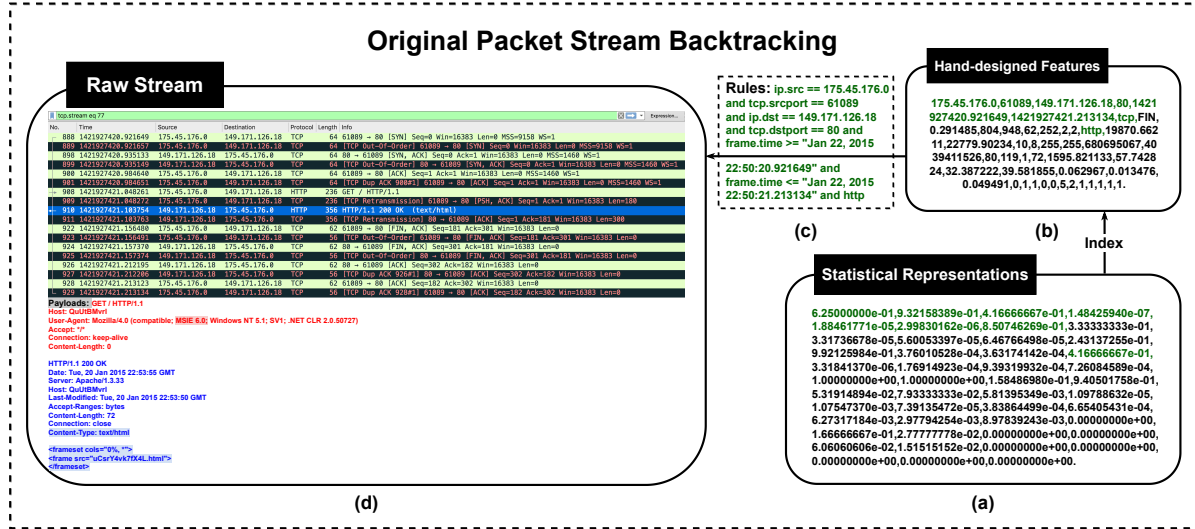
Original Packet Stream Backtracking

Raw Stream

tcp.stream eq 77

Expression...

| No. | Time | Source | Destination | Protocol | Length | Info |
|---|---|---|---|---|---|---|
| 888 | 1421927420.921649 | 175.45.176.0 | 149.171.126.18 | TCP | 64 | 61089 → 80 [SYN] Seq=0 Win=16383 Len=0 MSS=9158 WS=1 |
| 889 | 1421927420.921657 | 175.45.176.0 | 149.171.126.18 | TCP | 64 | [TCP Out-Of-Order] 61089 → 80 [SYN] Seq=0 Win=16383 Len=0 MSS=9158 WS=1 |
| 898 | 1421927420.935133 | 149.171.126.18 | 175.45.176.0 | TCP | 64 | 80 → 61089 [SYN, ACK] Seq=0 Ack=1 Win=16383 Len=0 MSS=1460 WS=1 |
| 899 | 1421927420.935149 | 149.171.126.18 | 175.45.176.0 | TCP | 64 | [TCP Out-Of-Order] 80 → 61089 [SYN, ACK] Seq=0 Ack=1 Win=16383 Len=0 MSS=1460 WS=1 |
| 900 | 1421927420.984640 | 175.45.176.0 | 149.171.126.18 | TCP | 56 | 61089 → 80 [ACK] Seq=1 Ack=1 Win=16383 Len=0 |
| 901 | 1421927420.984651 | 175.45.176.0 | 149.171.126.18 | TCP | 56 | [TCP Dup ACK 900#1] 61089 → 80 [ACK] Seq=1 Ack=1 Win=16383 Len=0 MSS=1460 WS=1 |
| 908 | 1421927421.048261 | 175.45.176.0 | 149.171.126.18 | HTTP | 236 | GET / HTTP/1.1 |
| 909 | 1421927421.048272 | 175.45.176.0 | 149.171.126.18 | TCP | 236 | [TCP Retransmission] 61089 → 80 [PSH, ACK] Seq=1 Ack=1 Win=16383 Len=180 |
| 910 | 1421927421.103754 | 149.171.126.18 | 175.45.176.0 | HTTP | 356 | HTTP/1.1 200 OK (text/html) |
| 911 | 1421927421.103763 | 149.171.126.18 | 175.45.176.0 | TCP | 356 | [TCP Retransmission] 80 → 61089 [ACK] Seq=1 Ack=181 Win=16383 Len=300 |
| 922 | 1421927421.156480 | 175.45.176.0 | 149.171.126.18 | TCP | 62 | 61089 → 80 [FIN, ACK] Seq=181 Ack=301 Win=16383 Len=0 |
| 923 | 1421927421.156491 | 175.45.176.0 | 149.171.126.18 | TCP | 56 | [TCP Out-Of-Order] 61089 → 80 [FIN, ACK] Seq=181 Ack=301 Win=16383 Len=0 |
| 924 | 1421927421.157370 | 149.171.126.18 | 175.45.176.0 | TCP | 62 | 80 → 61089 [FIN, ACK] Seq=301 Ack=181 Win=16383 Len=0 |
| 925 | 1421927421.157374 | 149.171.126.18 | 175.45.176.0 | TCP | 56 | [TCP Out-Of-Order] 80 → 61089 [FIN, ACK] Seq=301 Ack=181 Win=16383 Len=0 |
| 926 | 1421927421.212195 | 175.45.176.0 | 149.171.126.18 | TCP | 62 | 80 → 61089 [ACK] Seq=302 Ack=182 Win=16383 Len=0 |
| 927 | 1421927421.212206 | 175.45.176.0 | 149.171.126.18 | TCP | 56 | [TCP Dup ACK 926#1] 80 → 61089 [ACK] Seq=302 Ack=182 Win=16383 Len=0 |
| 928 | 1421927421.213123 | 175.45.176.0 | 149.171.126.18 | TCP | 62 | 61089 → 80 [ACK] Seq=182 Ack=302 Win=16383 Len=0 |
| 929 | 1421927421.213134 | 175.45.176.0 | 149.171.126.18 | TCP | 58 | [TCP Dup ACK 928#1] 61089 → 80 [ACK] Seq=182 Ack=302 Win=16383 Len=0 |

Payloads: GET / HTTP/1.1
Host: QuUtBMvrl
User-Agent: Mozilla/4.0 (compatible; MSIE 6.0; Windows NT 5.1; SV1; .NET CLR 2.0.50727)
Accept: */*
Connection: keep-alive
Content-Length: 0

HTTP/1.1 200 OK
Date: Tue, 20 Jan 2015 22:53:55 GMT
Server: Apache/1.3.33
Host: QuUtBMvrl
Last-Modified: Tue, 20 Jan 2015 22:53:50 GMT
Accept-Ranges: bytes
Content-Length: 72
Connection: close
Content-Type: text/html

<frameset cols="0%, *">
<frame src="uCsrY4vk7fX4L.html">
</frameset>

(d)

Rules: ip.src == 175.45.176.0 and tcp.srcport == 61089 and ip.dst == 149.171.126.18 and tcp.dstport == 80 and frame.time >= "Jan 22, 2015 22:50:20.921649" and frame.time <= "Jan 22, 2015 22:50:21.213134" and http

(c)

Hand-designed Features

175.45.176.0,61089,149.171.126.18,80,1421927420.921649,1421927421.213134,tcp,FIN,0.291485,804,948,62,252,2,2,http,19870.66211,22779.90234,10,8,255,255,680695067,4039411526,80,119,1,72,1595.821133,57.742824,32.387222,39.581855,0.062967,0.013476,0.049491,0,1,1,0,0,5,2,1,1,1,1,1.

(b)

Index

Statistical Representations

6.25000000e-01,9.32158389e-01,4.16666667e-01,1.48425940e-07,1.88461771e-05,2.99830162e-06,8.50746269e-01,3.33333333e-01,3.31736678e-05,5.60053397e-05,6.46766498e-05,2.43137255e-01,9.92125984e-01,3.76010528e-04,3.63174142e-04,4.16666667e-01,3.31841370e-06,1.76914923e-04,9.39319932e-04,7.26084589e-04,1.00000000e+00,1.00000000e+00,1.58486980e-01,9.40501758e-01,5.31914894e-02,7.93333333e-02,5.81395349e-03,1.09788632e-05,1.07547370e-03,7.39135472e-05,3.83864499e-04,6.65405431e-04,6.27317184e-03,2.97794254e-03,8.97839243e-03,0.00000000e+00,1.66666667e-01,2.77777778e-02,0.00000000e+00,0.00000000e+00,6.06060606e-02,1.51515152e-02,0.00000000e+00,0.00000000e+00,0.00000000e+00,0.00000000e+00,0.00000000e+00.

(a)